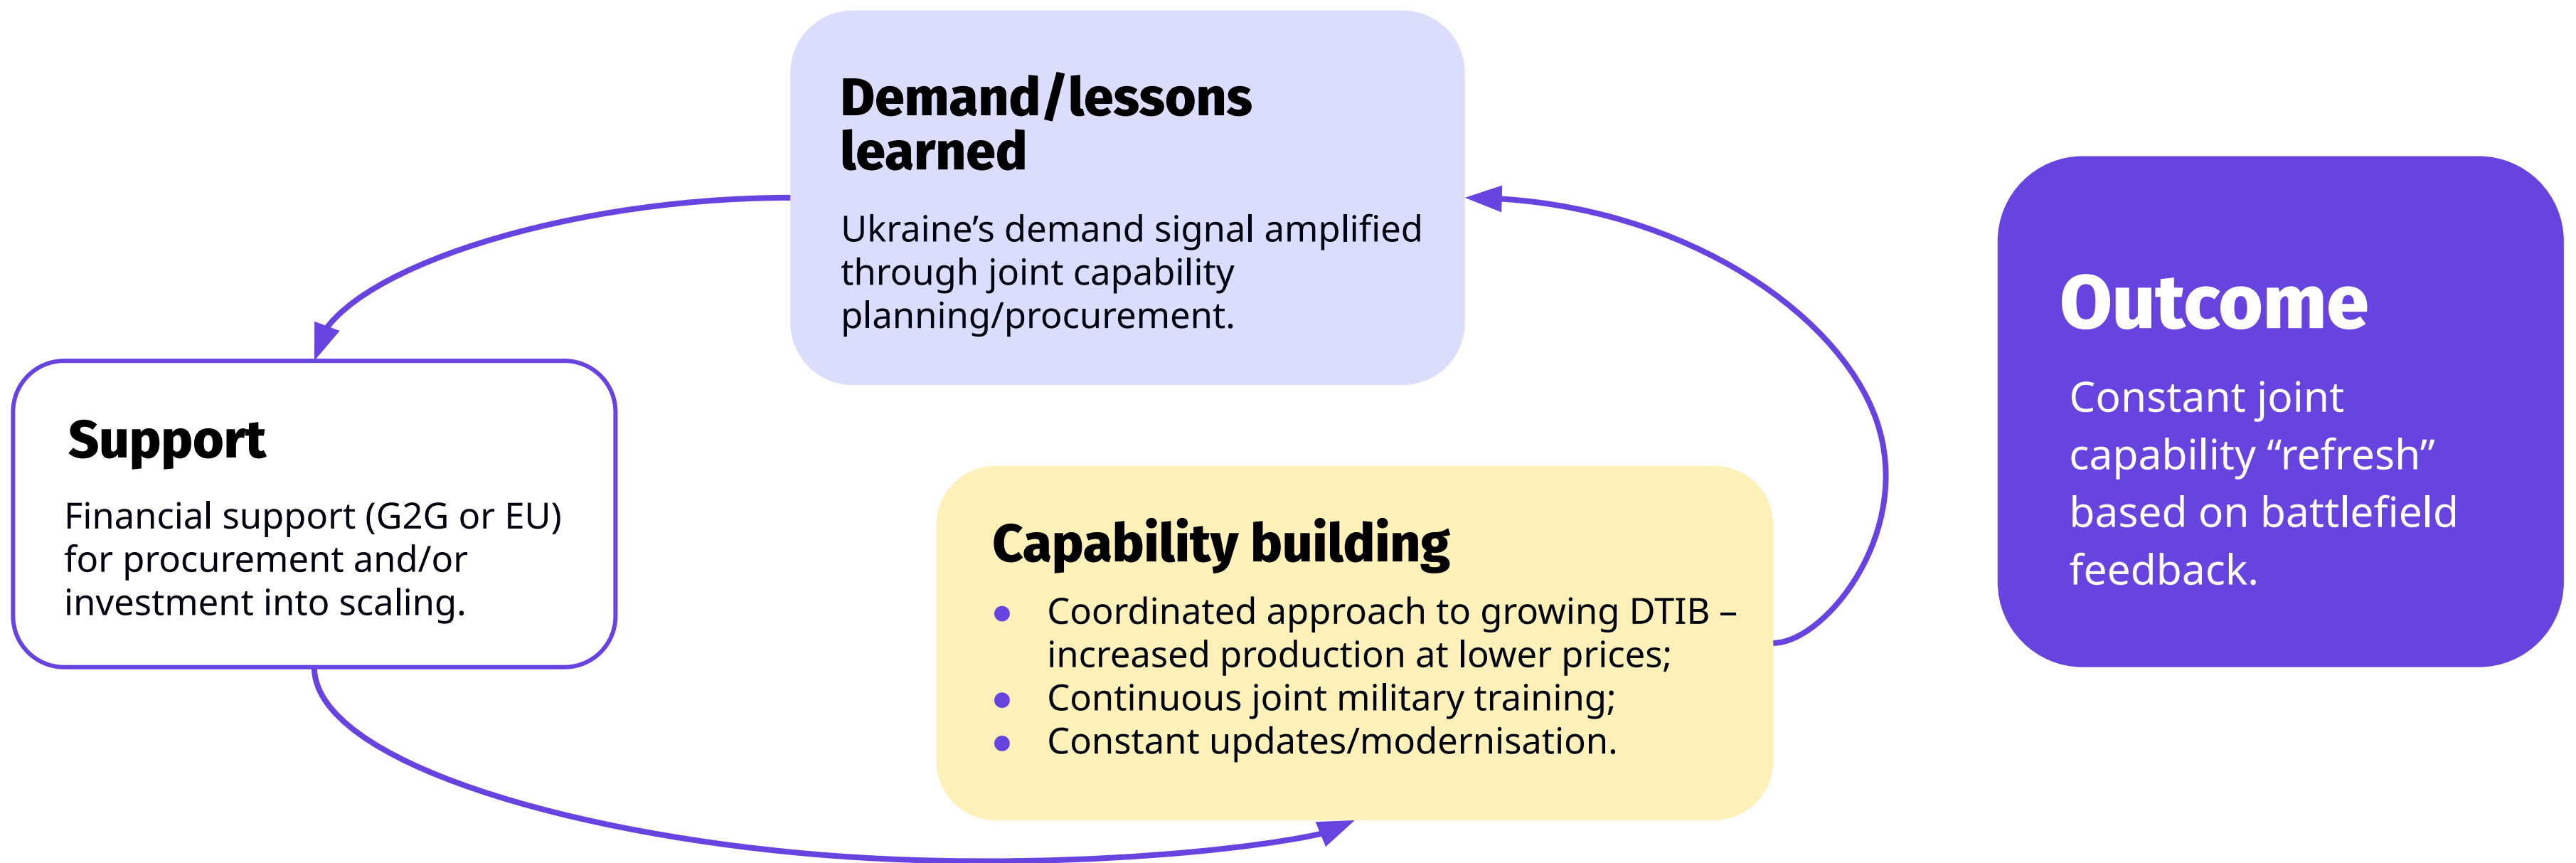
Demand/lessons learned

Ukraine’s demand signal amplified through joint capability planning/procurement.

Support

Financial support (G2G or EU) for procurement and/or investment into scaling.

Capability building

- Coordinated approach to growing DTIB – increased production at lower prices;
- Continuous joint military training;
- Constant updates/modernisation.

Outcome

Constant joint capability “refresh” based on battlefield feedback.